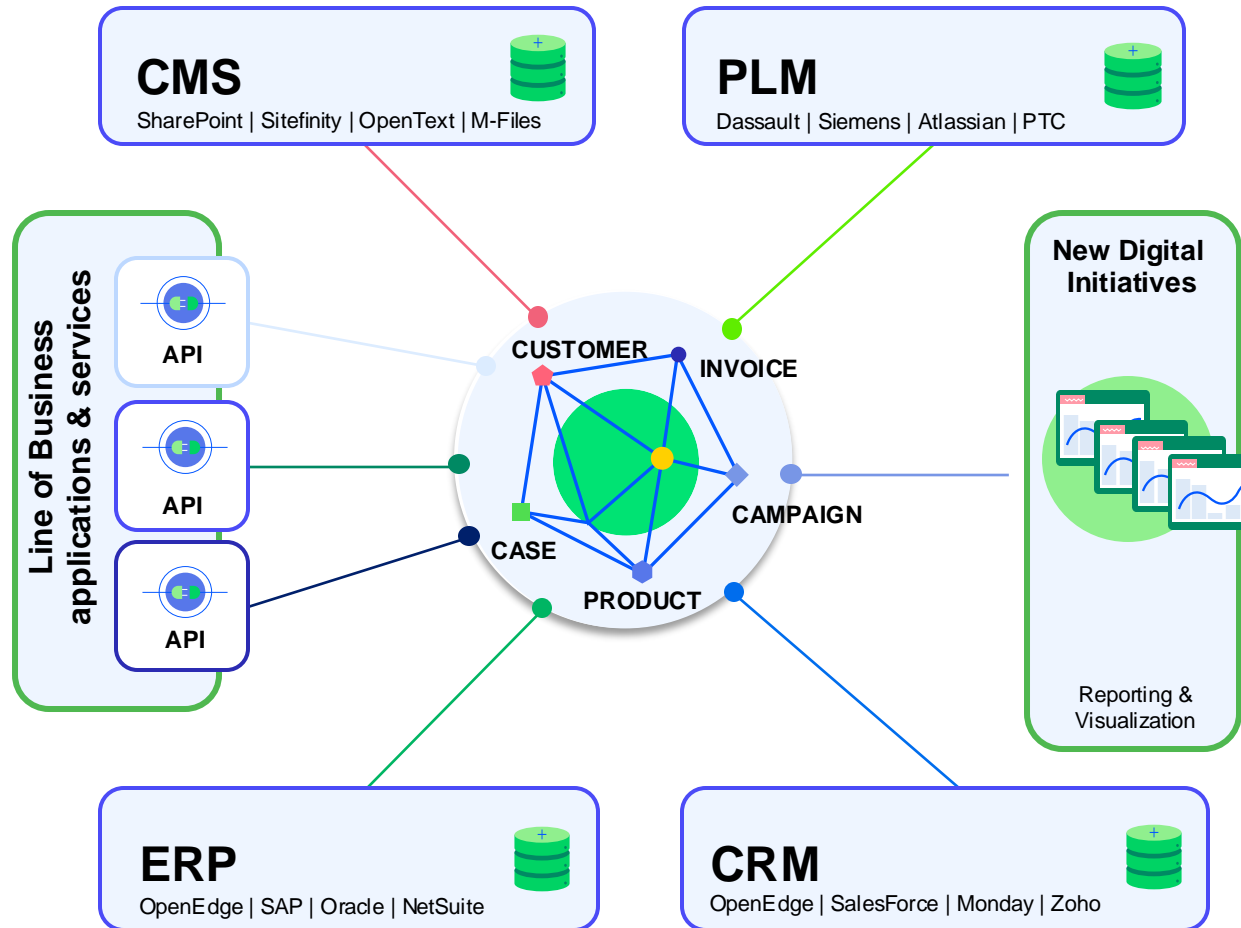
CMS
SharePoint | Sitefinity | OpenText | M-Files

PLM
Dassault | Siemens | Atlassian | PTC

Line of Business applications & services

API

API

API

CUSTOMER

INVOICE

CAMPAIGN

CASE

PRODUCT

New Digital Initiatives

Reporting & Visualization

ERP
OpenEdge | SAP | Oracle | NetSuite

CRM
OpenEdge | SalesForce | Monday | Zoho